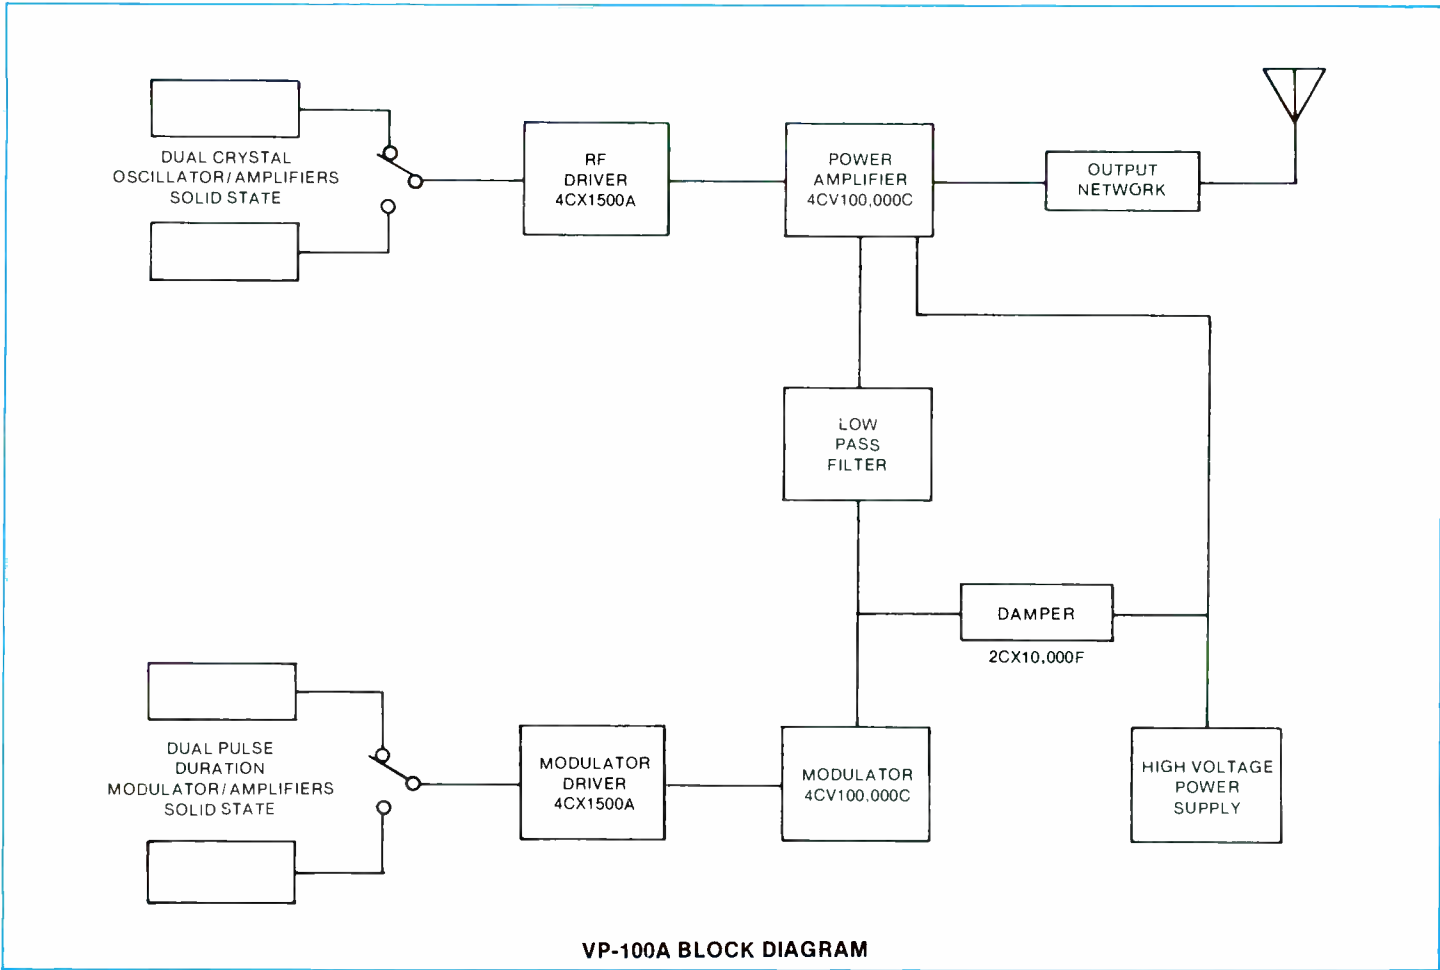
DUAL CRYSTAL OSCILLATOR/AMPLIFIERS SOLID STATE

RF DRIVER 4CX1500A

POWER AMPLIFIER 4CV100,000C

OUTPUT NETWORK

LOW PASS FILTER

DAMPER

2CX10,000F

DUAL PULSE DURATION MODULATOR/AMPLIFIERS SOLID STATE

MODULATOR DRIVER 4CX1500A

MODULATOR 4CV100,000C

HIGH VOLTAGE POWER SUPPLY

VP-100A BLOCK DIAGRAM